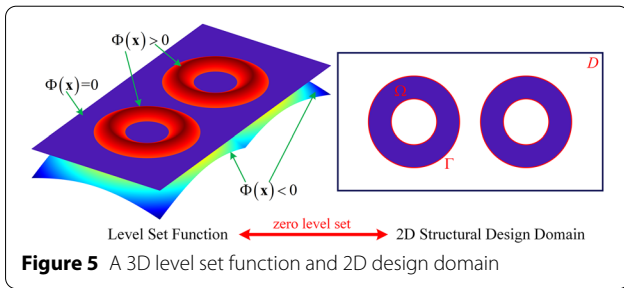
$\Phi(\mathbf{x})>0$

$\Phi(\mathbf{x})=0$

$\Phi(\mathbf{x})<0$

$D$

$\Omega$

$\Gamma$

Level Set Function zero level set 2D Structural Design Domain

**Figure 5** A 3D level set function and 2D design domain